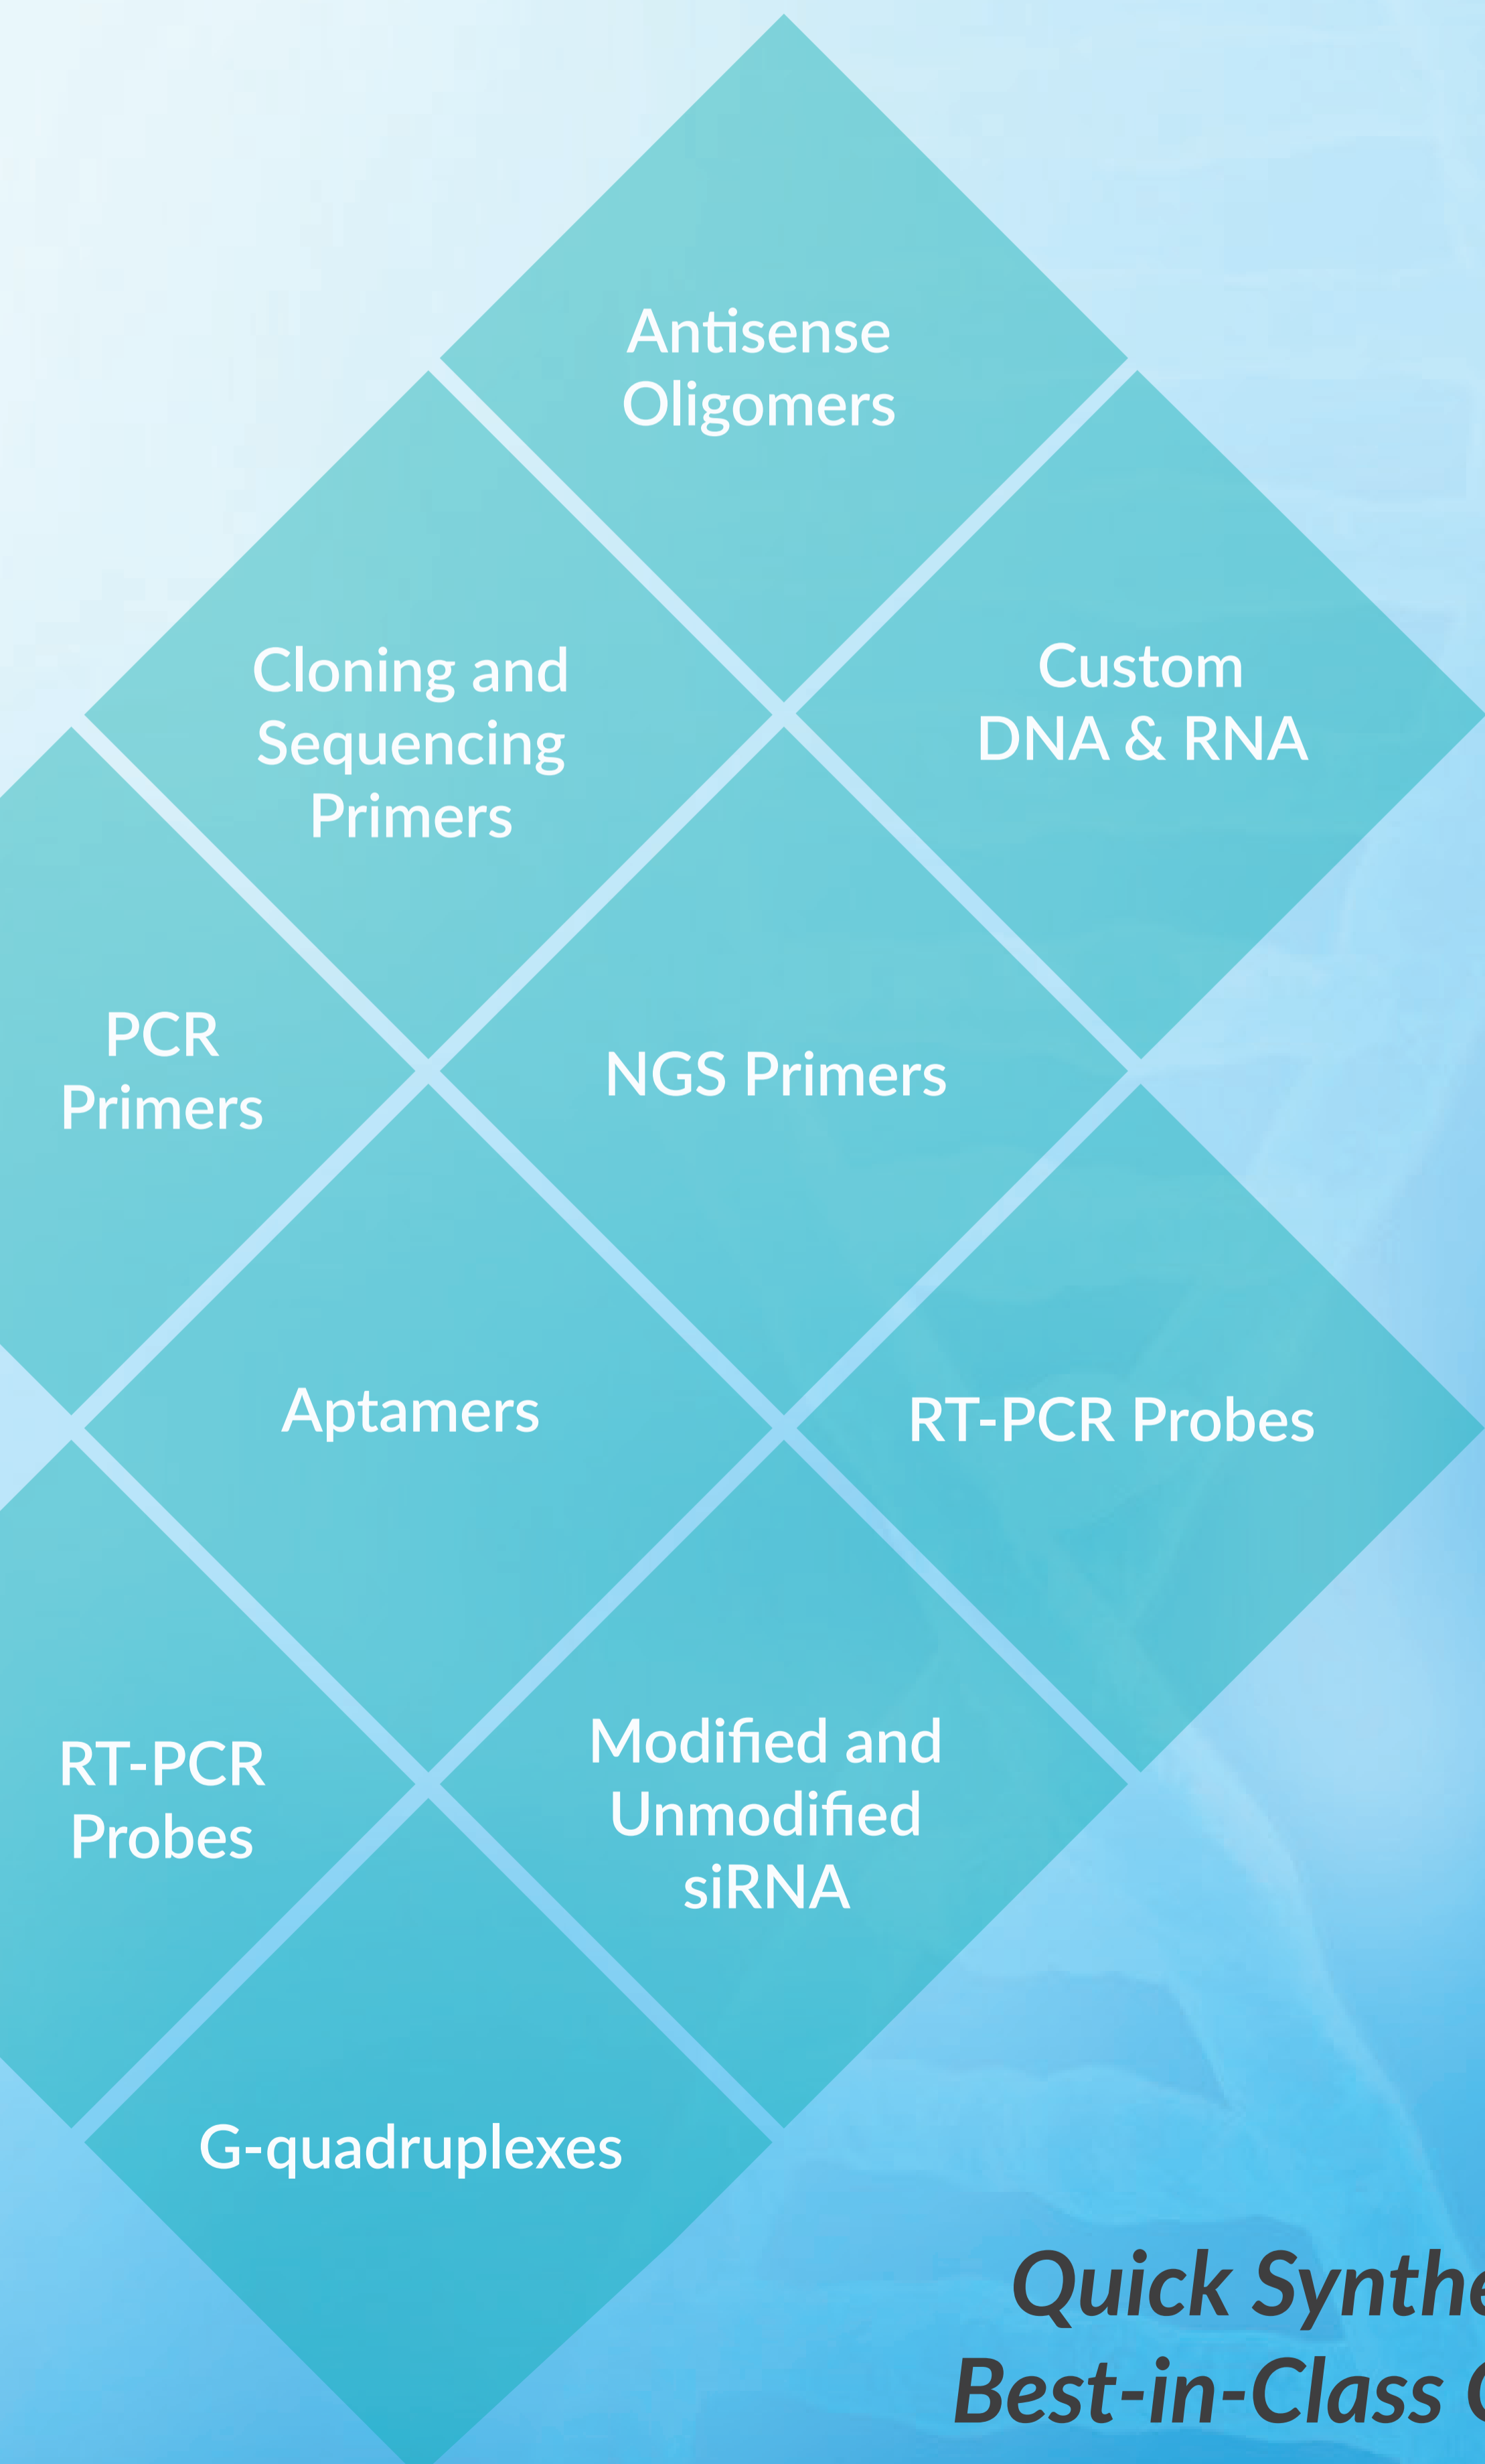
Antisense Oligomers

Cloning and Sequencing Primers

Custom DNA & RNA

PCR Primers

NGS Primers

Aptamers

RT-PCR Probes

RT-PCR Probes

Modified and Unmodified siRNA

G-quadruplexes

Quick Synthe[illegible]
Best-in-Class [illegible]